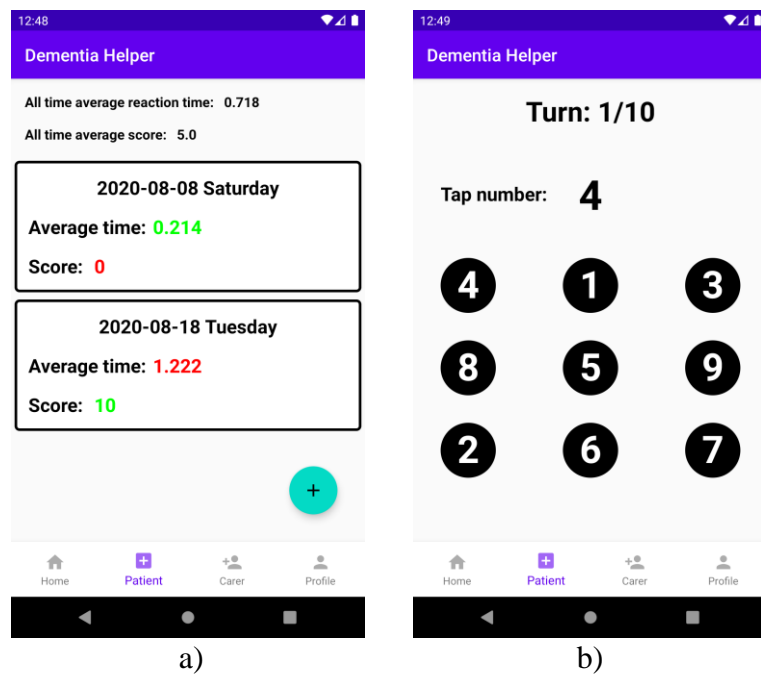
12:48

Dementia Helper

All time average reaction time: 0.718

All time average score: 5.0

2020-08-08 Saturday

Average time: 0.214

Score: 0

2020-08-18 Tuesday

Average time: 1.222

Score: 10

+

Home Patient Carer Profile

a)

12:49

Dementia Helper

Turn: 1/10

Tap number: 4

4 1 3

8 5 9

2 6 7

Home Patient Carer Profile

b)